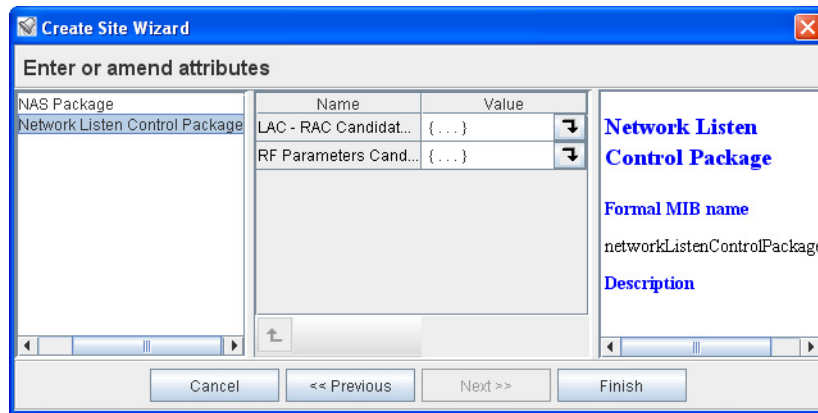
Create Site Wizard

Enter or amend attributes

NAS Package
Network Listen Control Package

| Name | Value |
|---|---|
| LAC - RAC Candidat... | {...} |
| RF Parameters Cand... | {...} |

Network Listen Control Package

Formal MIB name

networkListenControlPackage

Description

Cancel | << Previous | Next >> | Finish